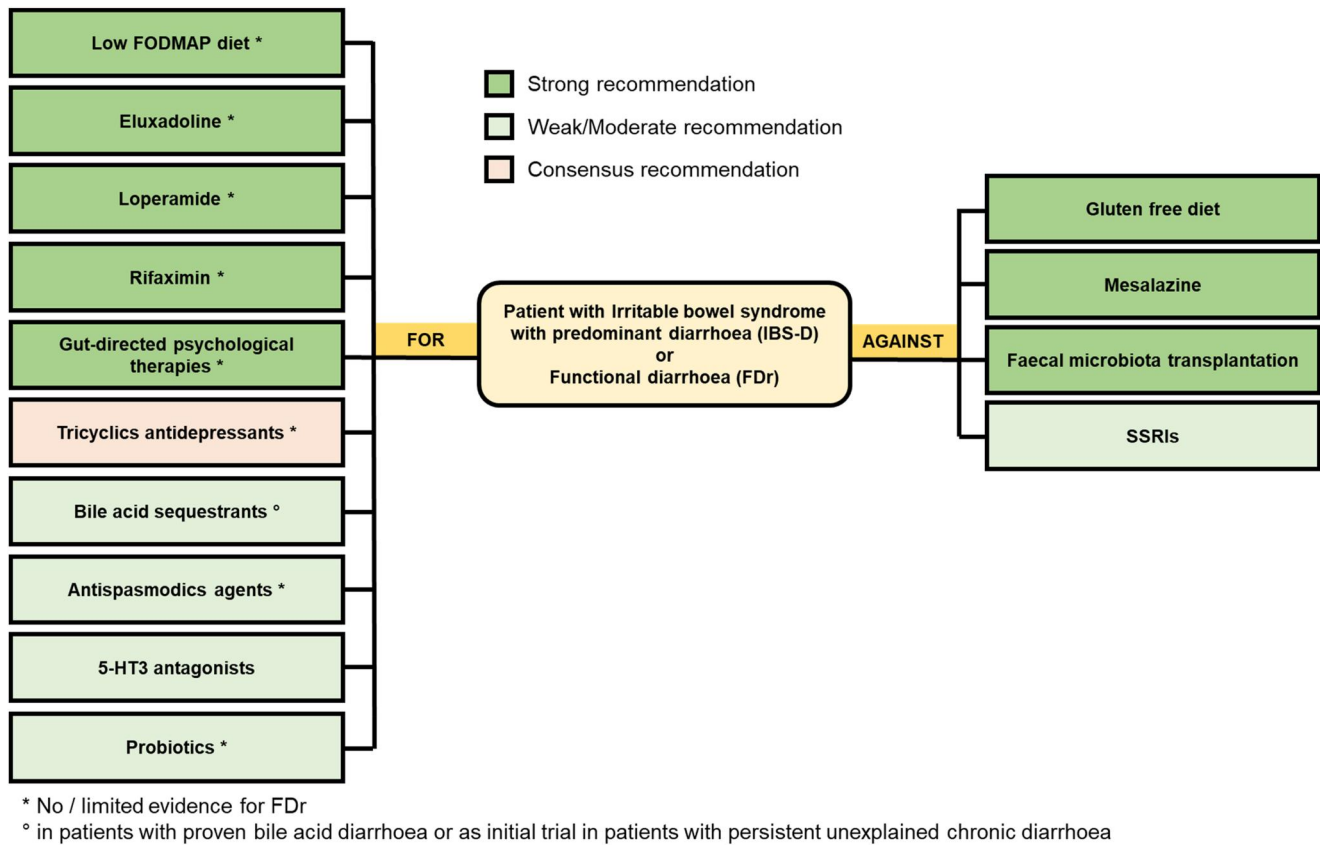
Low FODMAP diet *

Eluxadoline *

Loperamide *

Rifaximin *

Gut-directed psychological therapies *

Tricyclics antidepressants *

Bile acid sequestrants °

Antispasmodics agents *

5-HT3 antagonists

Probiotics *

Strong recommendation

Weak/Moderate recommendation

Consensus recommendation

FOR

Patient with Irritable bowel syndrome with predominant diarrhoea (IBS-D) or Functional diarrhoea (FDr)

AGAINST

Gluten free diet

Mesalazine

Faecal microbiota transplantation

SSRIs

* No / limited evidence for FDr
° in patients with proven bile acid diarrhoea or as initial trial in patients with persistent unexplained chronic diarrhoea